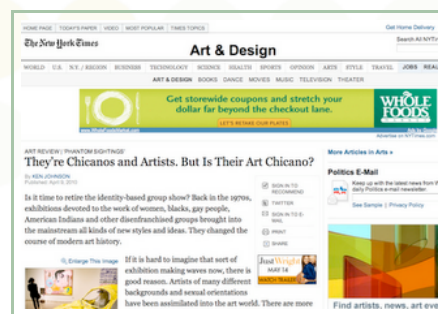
HOME PAGE | TODAY'S PAPER | VIDEO | MOST POPULAR | TIMES TOPICS

Get Home Delivery

The New York Times

Art & Design

Search All NYT

WORLD U.S. N.Y. / REGION BUSINESS TECHNOLOGY SCIENCE HEALTH SPORTS OPINION ARTS STYLE TRAVEL JOBS REAL

ART & DESIGN BOOKS DANCE MOVIES MUSIC TELEVISION THEATER

Get storewide coupons and stretch your dollar far beyond the checkout lane.

LET'S RETURN OUR PLATES

WHOLE FOODS

Advertise on NYTimes.com

ART REVIEW | 'PHANTOM SIGHTINGS'

They're Chicanos and Artists. But Is Their Art Chicano?

By KEN JOHNSON
Published: April 9, 2010

Is it time to retire the identity-based group show? Back in the 1970s, exhibitions devoted to the work of women, blacks, gay people, American Indians and other disenfranchised groups brought into the mainstream all kinds of new styles and ideas. They changed the course of modern art history.

SIGN IN TO RECOMMEND

TWITTER

SIGN IN TO E-MAIL

PRINT

SHARE

Enlarge This Image

If it is hard to imagine that sort of exhibition making waves now, there is good reason. Artists of many different backgrounds and sexual orientations have been assimilated into the art world. There are more

Just Wright
MAY 14

More Articles in Arts »

Politics E-Mail

Keep up with the latest news from the daily Politics e-mail newsletter.

See Sample | Privacy Policy

Find artists, news, art eve